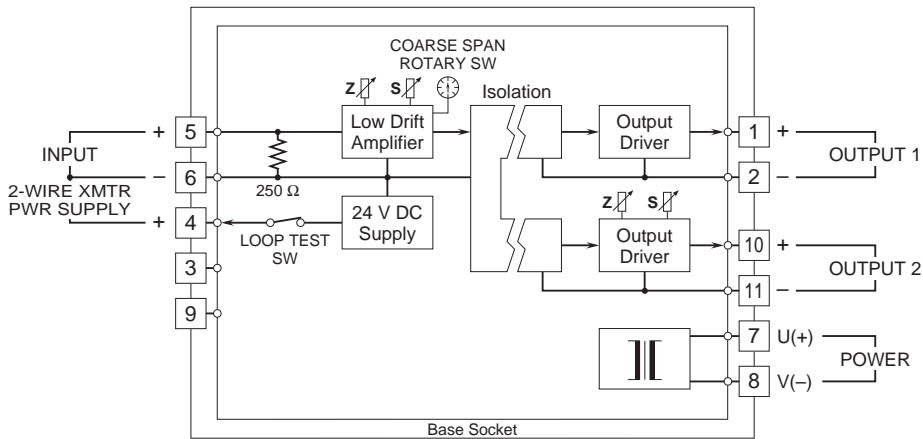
COARSE SPAN ROTARY SW

Z S

Isolation

Low Drift Amplifier

Output Driver

Output Driver

Z S

INPUT

+ 5

– 6

250 Ω

2-WIRE XMTR PWR SUPPLY

+ 4

LOOP TEST SW

24 V DC Supply

3

9

1 +

2 –

OUTPUT 1

10 +

11 –

OUTPUT 2

7 U(+)

8 V(–)

POWER

Base Socket